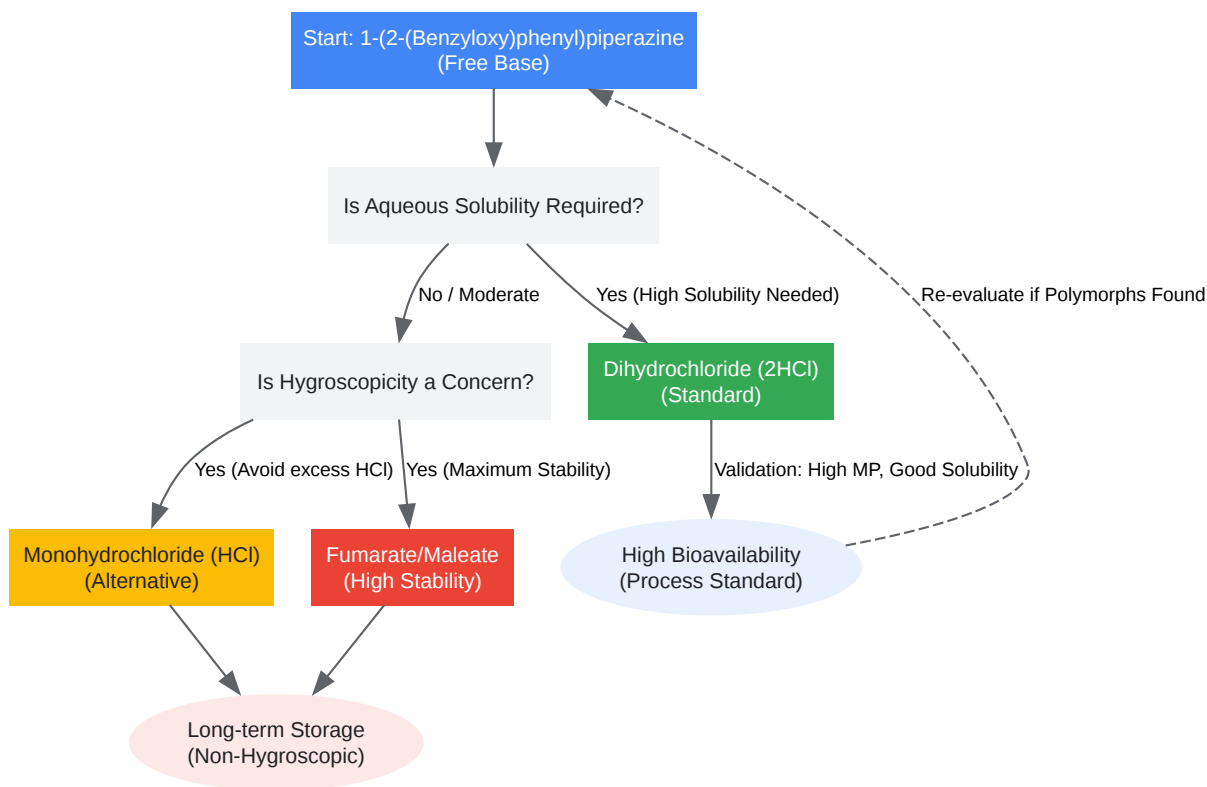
Start: 1-(2-(Benzyloxy)phenyl)piperazine
(Free Base)

Is Aqueous Solubility Required?

No / Moderate

Yes (High Solubility Needed)

Re-evaluate if Polymorphs Found

Is Hygroscopicity a Concern?

Dihydrochloride (2HCl)
(Standard)

Yes (Avoid excess HCl)

Yes (Maximum Stability)

Validation: High MP, Good Solubility

Monohydrochloride (HCl)
(Alternative)

Fumarate/Maleate
(High Stability)

High Bioavailability
(Process Standard)

Long-term Storage
(Non-Hygroscopic)